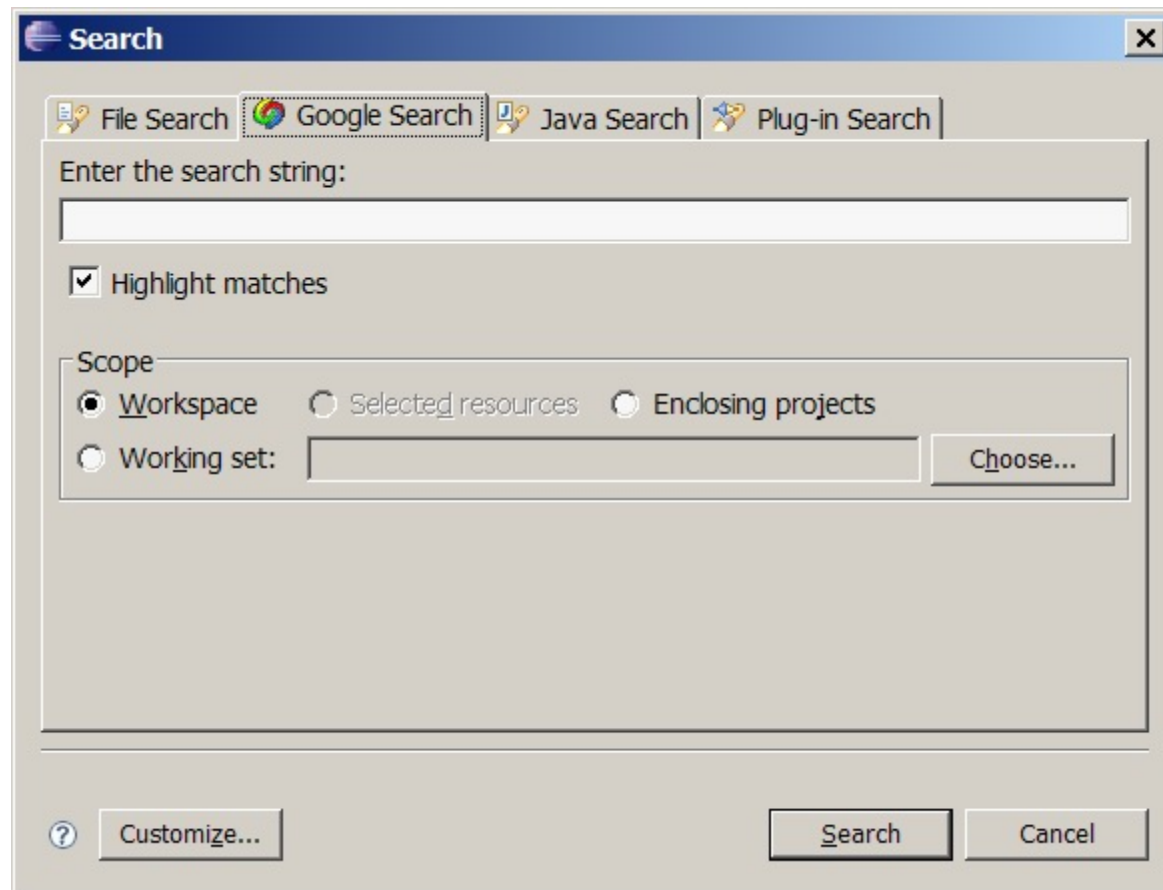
Search

File Search | Google Search | Java Search | Plug-in Search

Enter the search string:

Highlight matches

Scope
Workspace  Selected resources  Enclosing projects
Working set:  Choose...

Customize...  Search  Cancel